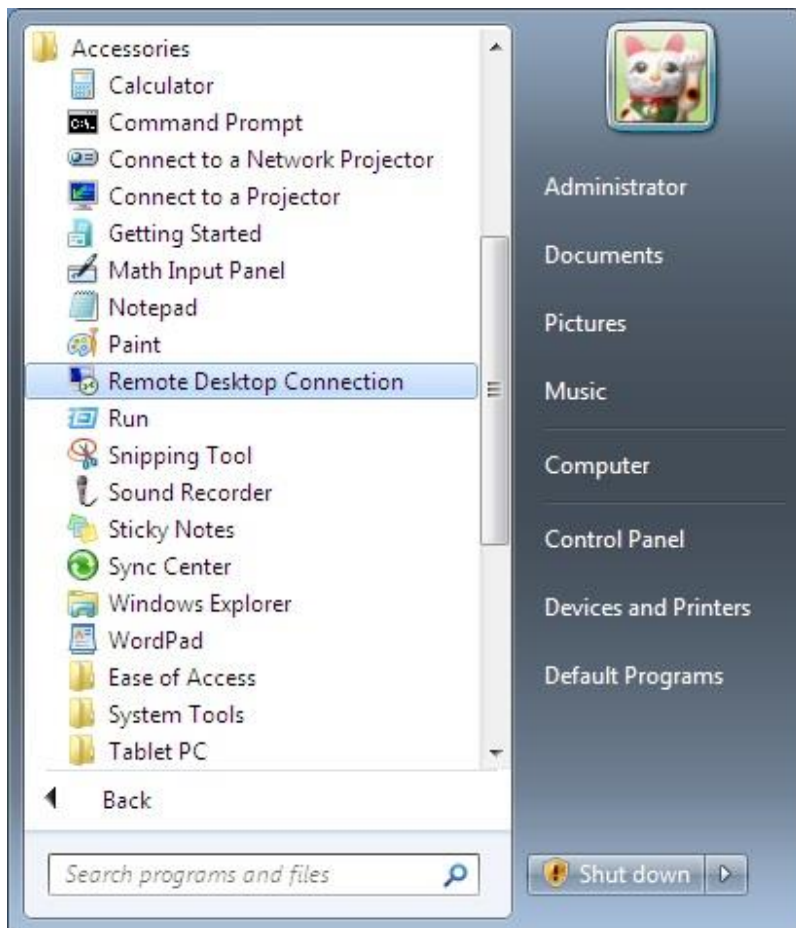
Accessories
Calculator
Command Prompt
Connect to a Network Projector
Connect to a Projector
Getting Started
Math Input Panel
Notepad
Paint
Remote Desktop Connection
Run
Snipping Tool
Sound Recorder
Sticky Notes
Sync Center
Windows Explorer
WordPad
Ease of Access
System Tools
Tablet PC

Back

Search programs and files

Administrator
Documents
Pictures
Music
Computer
Control Panel
Devices and Printers
Default Programs

Shut down